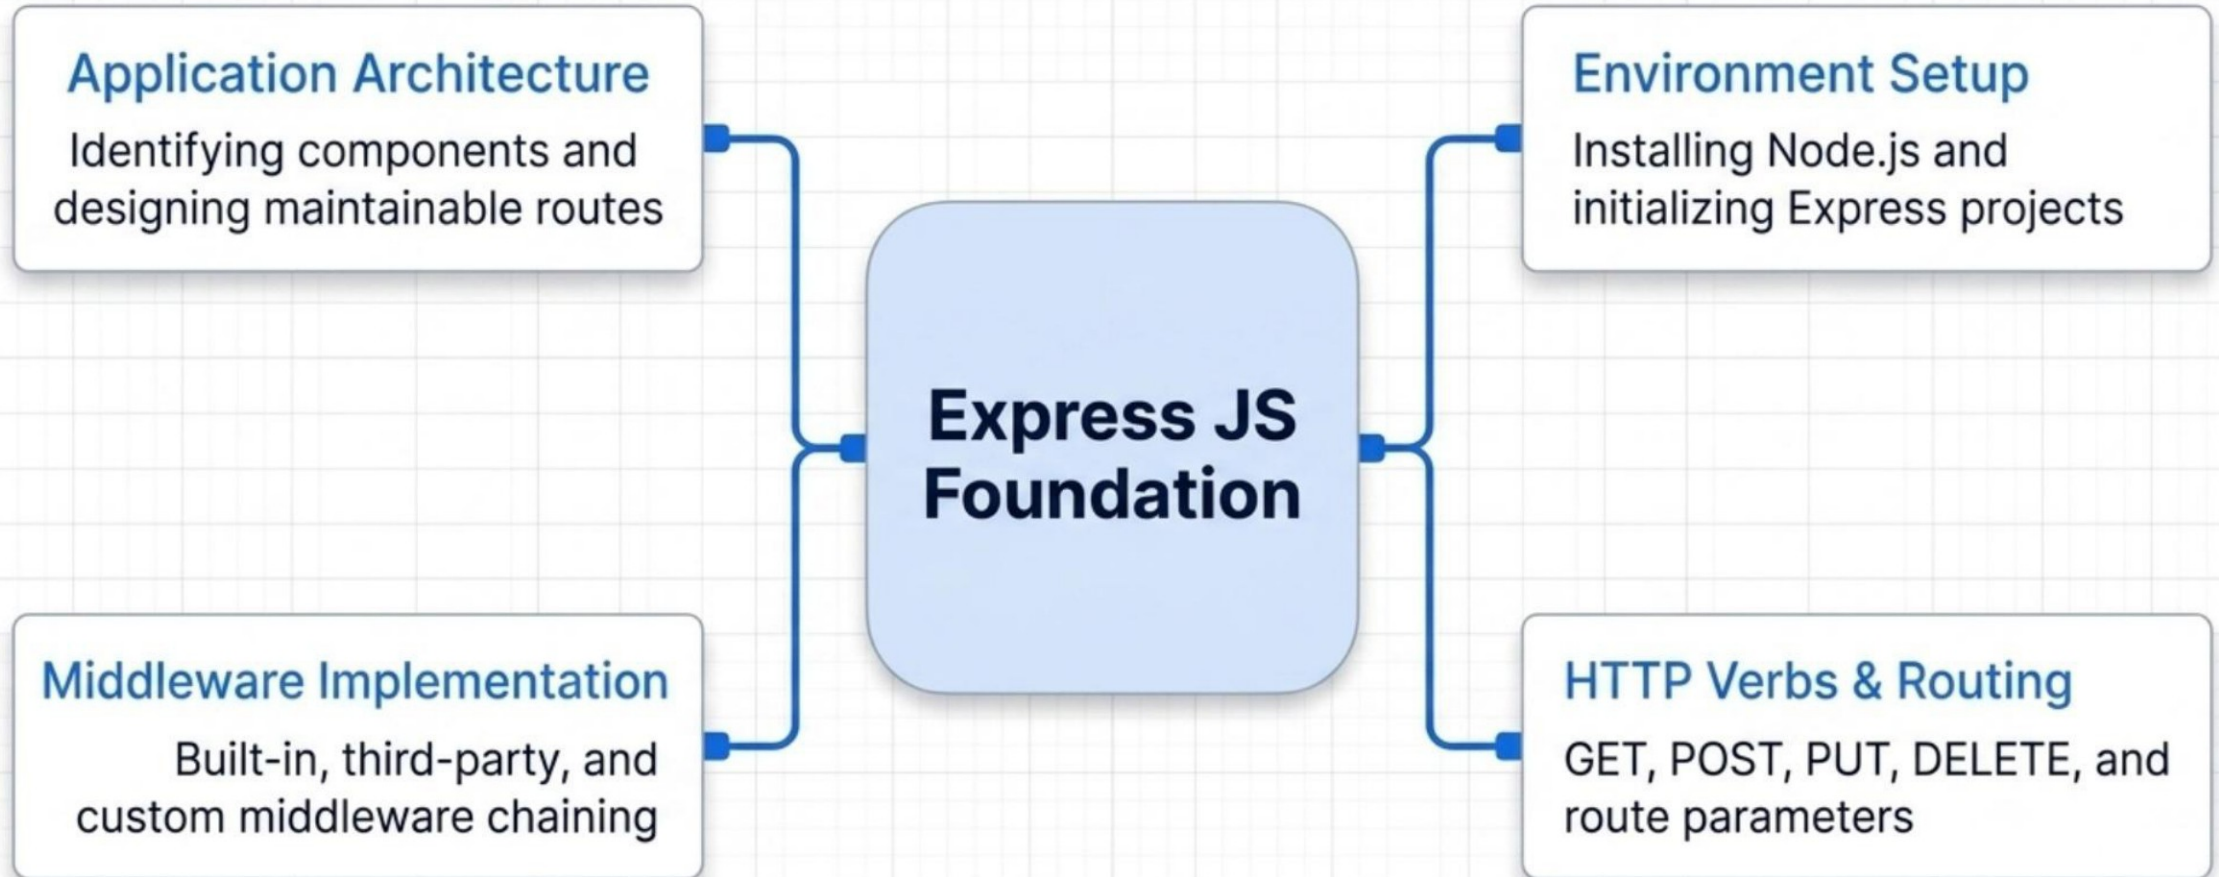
Application Architecture
Identifying components and designing maintainable routes

Environment Setup
Installing Node.js and initializing Express projects

Express JS Foundation

Middleware Implementation
Built-in, third-party, and custom middleware chaining

HTTP Verbs & Routing
GET, POST, PUT, DELETE, and route parameters